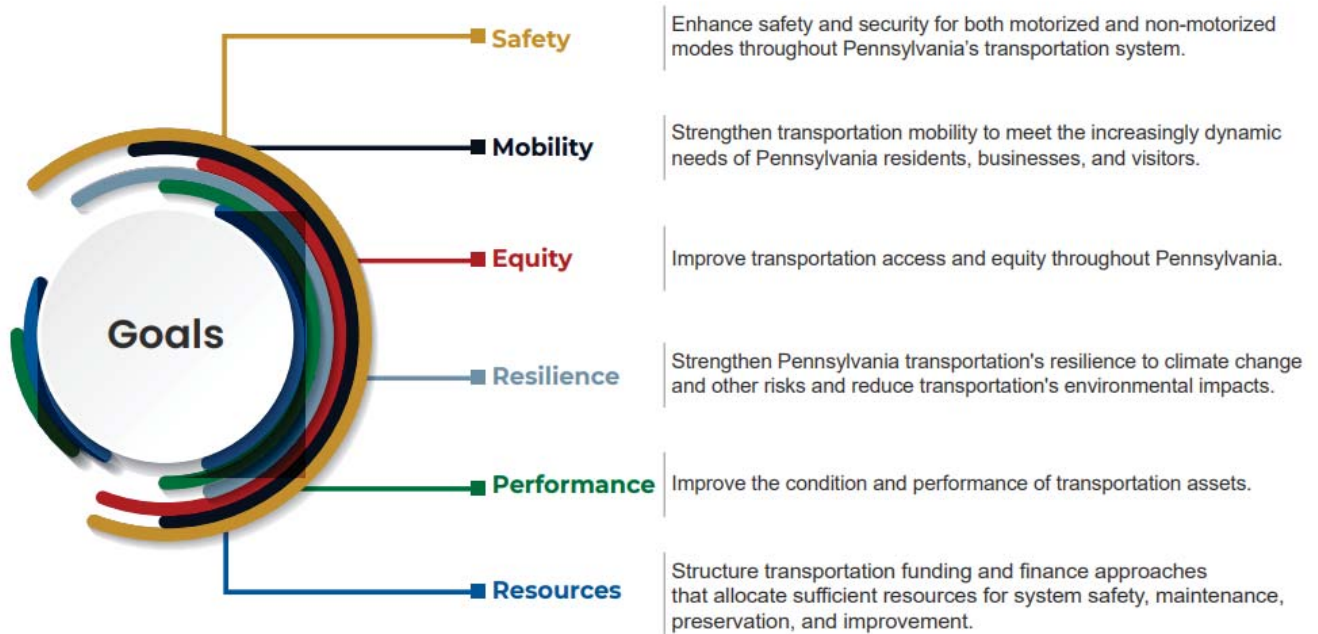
Goals

Safety
Enhance safety and security for both motorized and non-motorized modes throughout Pennsylvania's transportation system.

Mobility
Strengthen transportation mobility to meet the increasingly dynamic needs of Pennsylvania residents, businesses, and visitors.

Equity
Improve transportation access and equity throughout Pennsylvania.

Resilience
Strengthen Pennsylvania transportation's resilience to climate change and other risks and reduce transportation's environmental impacts.

Performance
Improve the condition and performance of transportation assets.

Resources
Structure transportation funding and finance approaches that allocate sufficient resources for system safety, maintenance, preservation, and improvement.